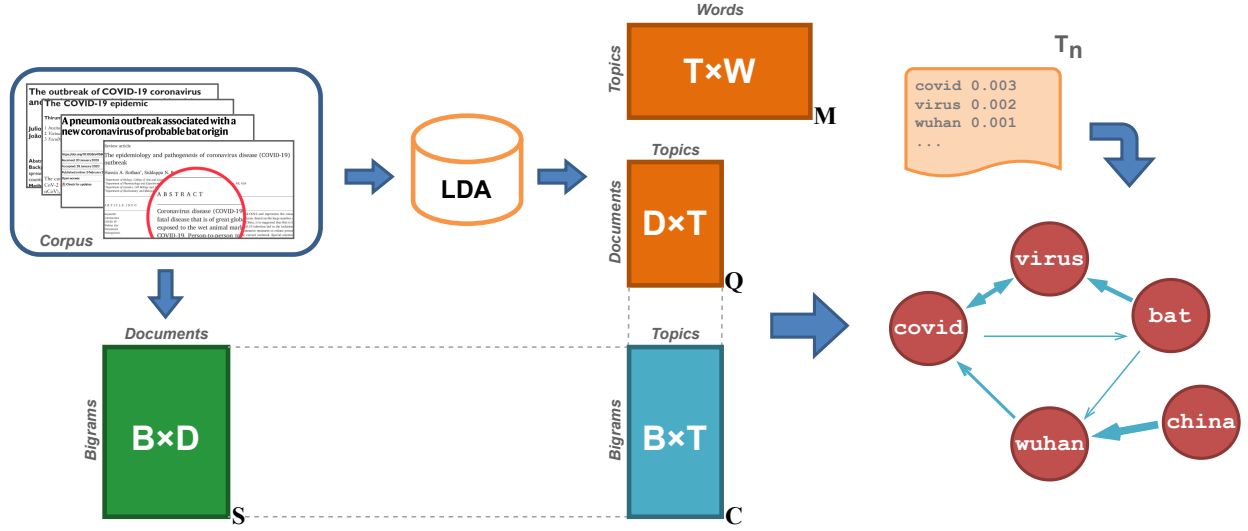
The outbreak of COVID-19 coronavirus

The COVID-19 epidemic

A pneumonia outbreak associated with a new coronavirus of probable bat origin

Review article

The epidemiology and pathogenesis of coronavirus disease (COVID-19) outbreak

ABSTRACT

Coronavirus disease (COVID-19) fatal disease that is of great global exposed to the wet animal mar COVID-19. Person-to-person

Corpus

LDA

Words

Topics

T×W

M

Topics

Documents

D×T

Q

$T_n$

covid 0.003
virus 0.002
wuhan 0.001
...

Documents

Bigrams

B×D

S

Topics

Bigrams

B×T

C

virus

covid

bat

wuhan

china